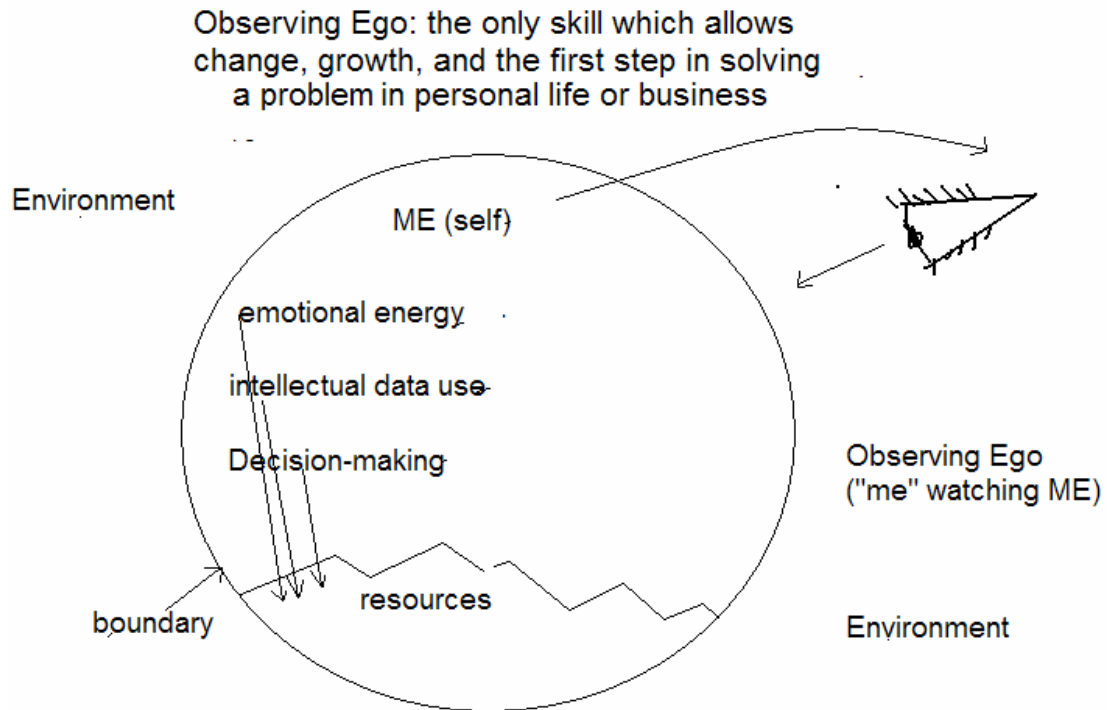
Observing Ego: the only skill which allows change, growth, and the first step in solving a problem in personal life or business

Environment

ME (self)

emotional energy

intellectual data use

Decision-making

Observing Ego
("me" watching ME)

resources

boundary

Environment